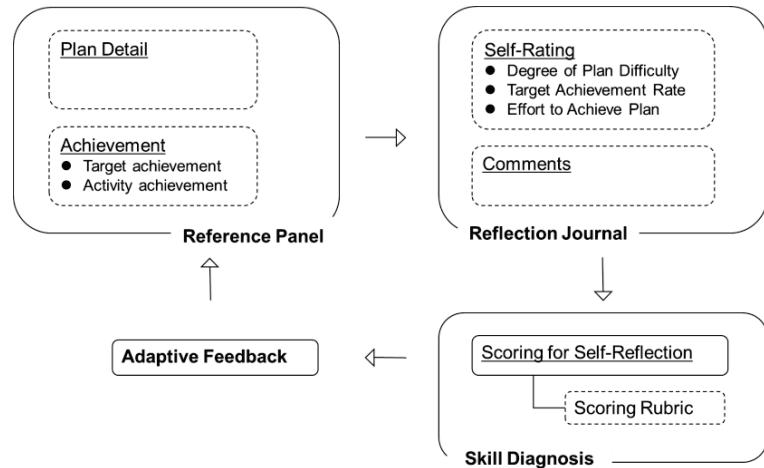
Plan Detail

Achievement
- Target achievement
- Activity achievement

Reference Panel

Self-Rating
- Degree of Plan Difficulty
- Target Achievement Rate
- Effort to Achieve Plan

Comments

Reflection Journal

Scoring for Self-Reflection

Scoring Rubric

Skill Diagnosis

Adaptive Feedback